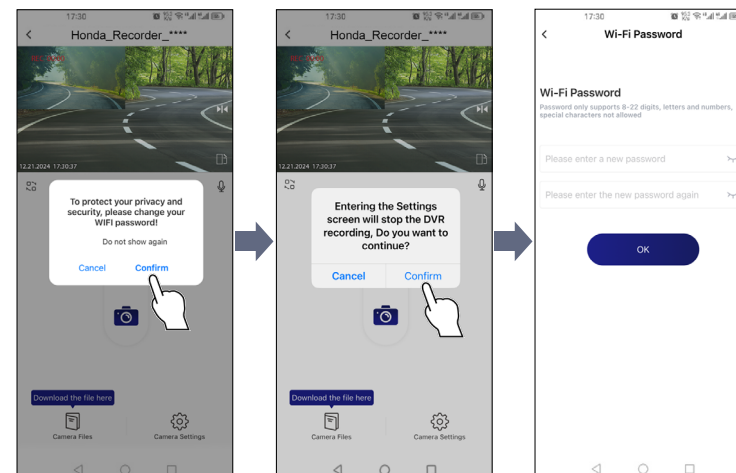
17:30

Honda_Recorder_****

REC

12.21.2024 17:30:37

To protect your privacy and security, please change your WIFI password!

Do not show again

Cancel Confirm

Download the file here

Camera Files

Camera Settings

17:30

Honda_Recorder_****

REC

12.21.2024 17:30:37

Entering the Settings screen will stop the DVR recording, Do you want to continue?

Cancel Confirm

Download the file here

Camera Files

Camera Settings

17:30

Wi-Fi Password

Wi-Fi Password

Password only supports 8-22 digits, letters and numbers, special characters not allowed

Please enter a new password

Please enter the new password again

OK